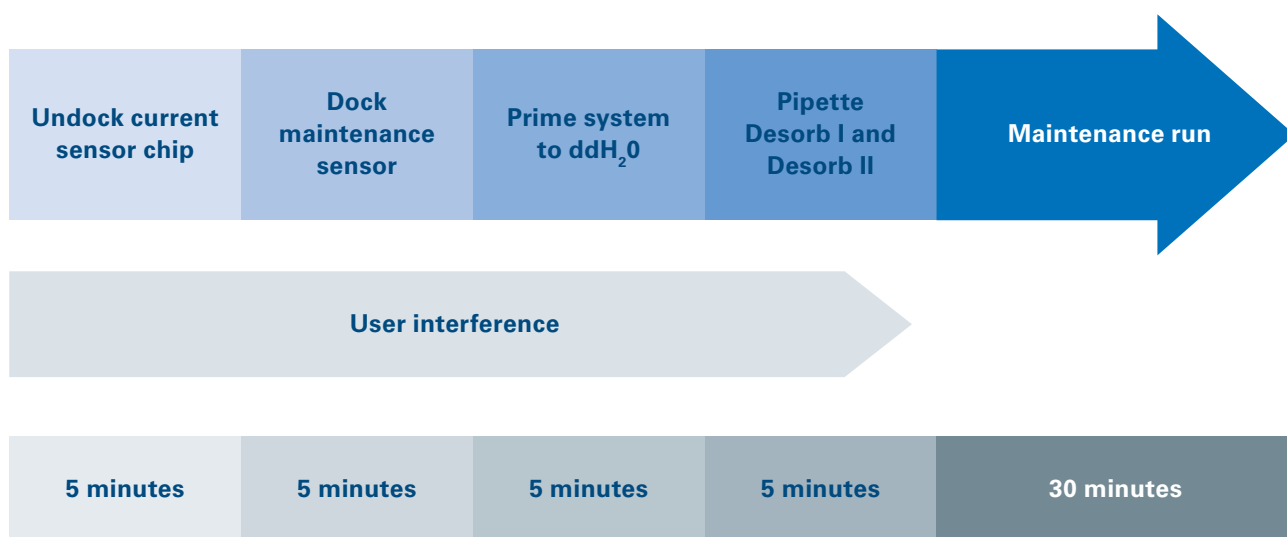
Undock current sensor chip

Dock maintenance sensor

Prime system to $ddH_20$

Pipette Desorb I and Desorb II

Maintenance run

User interference

| 5 minutes | 5 minutes | 5 minutes | 5 minutes | 30 minutes |
|---|---|---|---|---|